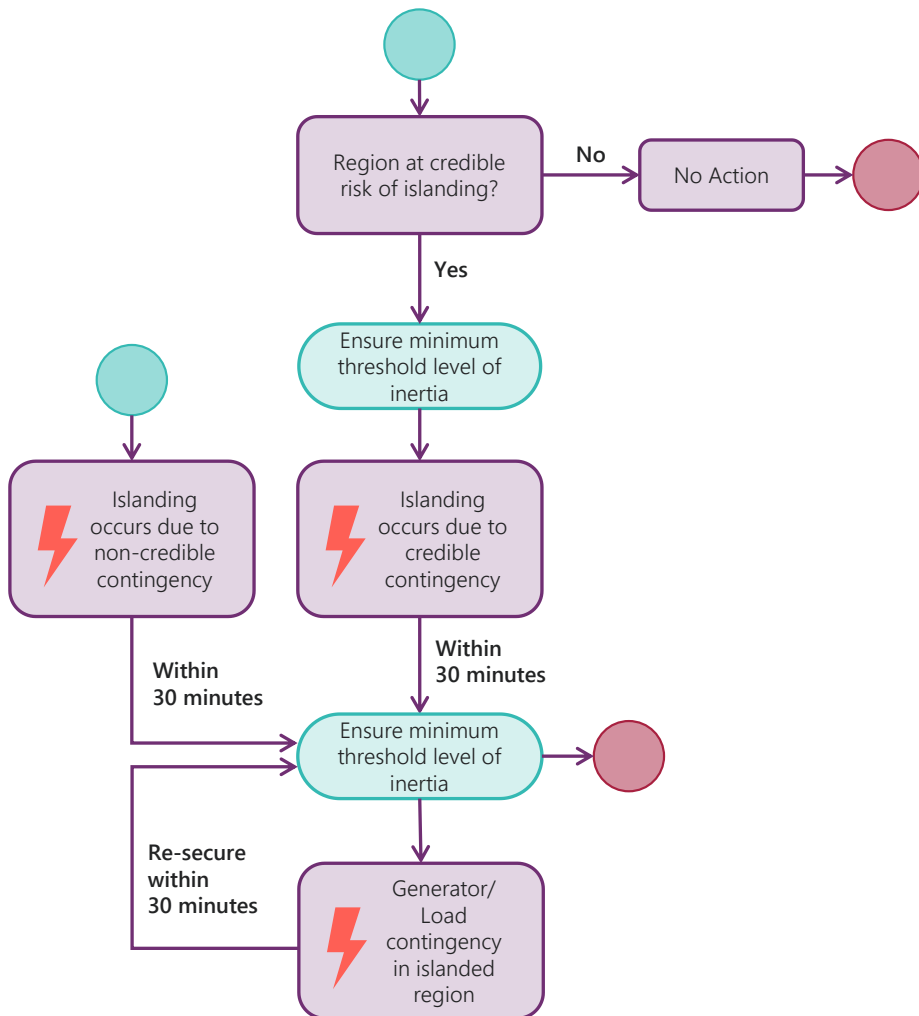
Region at credible risk of islanding?

No

No Action

Yes

Ensure minimum threshold level of inertia

Islanding occurs due to non-credible contingency

Islanding occurs due to credible contingency

Within 30 minutes

Within 30 minutes

Ensure minimum threshold level of inertia

Re-secure within 30 minutes

Generator/ Load contingency in islanded region